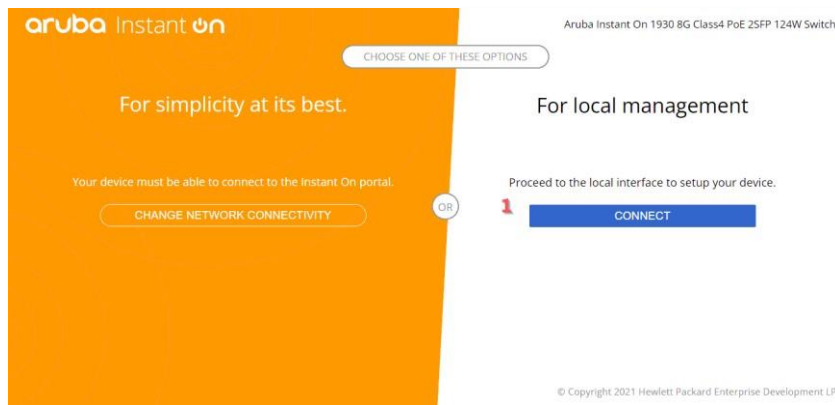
aruba Instant On

Aruba Instant On 1930 8G Class4 PoE 2SFP 124W Switch

CHOOSE ONE OF THESE OPTIONS

For simplicity at its best.

For local management

Your device must be able to connect to the Instant On portal.

CHANGE NETWORK CONNECTIVITY

OR

Proceed to the local interface to setup your device.

1

CONNECT

© Copyright 2021 Hewlett Packard Enterprise Development LP